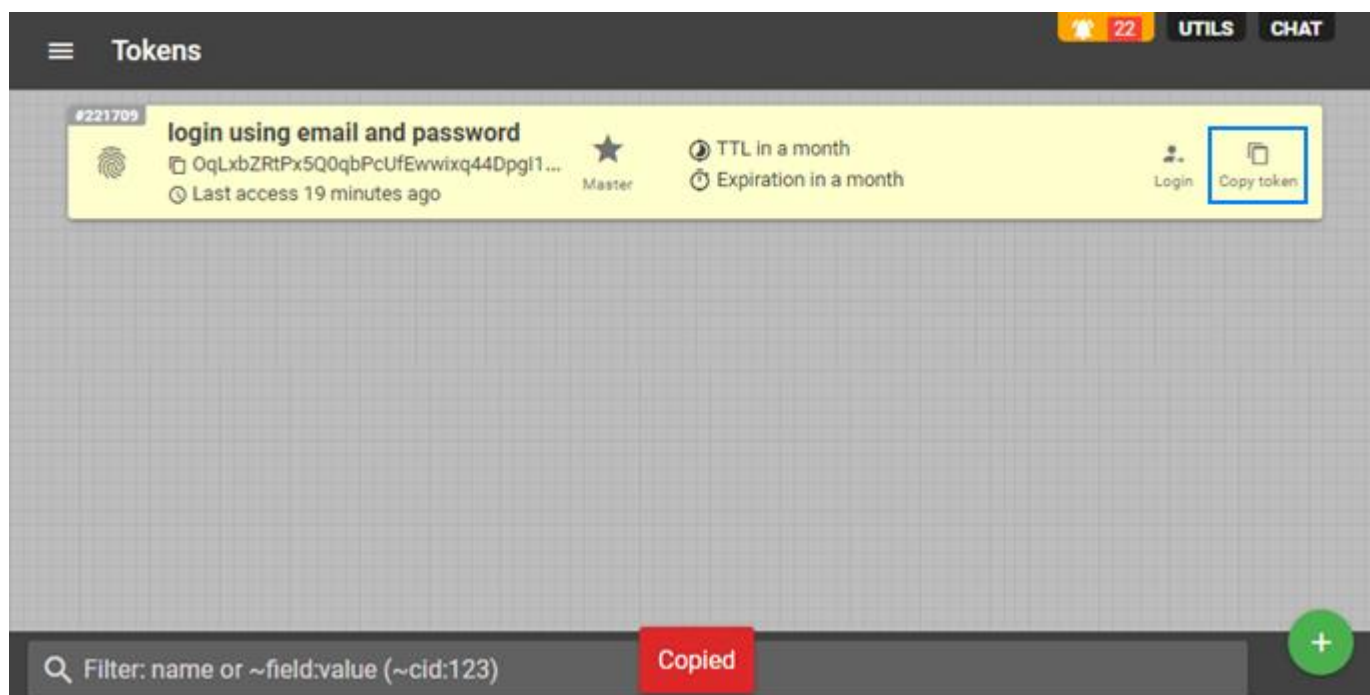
Tokens

22 UTILS CHAT

#221709

login using email and password

OqLxbZRtPx5Q0qbPcUfEwwixq44DpgI1...

Last access 19 minutes ago

Master

TTL in a month

Expiration in a month

Login

Copy token

Filter: name or ~field:value (~cid:123)

Copied

+